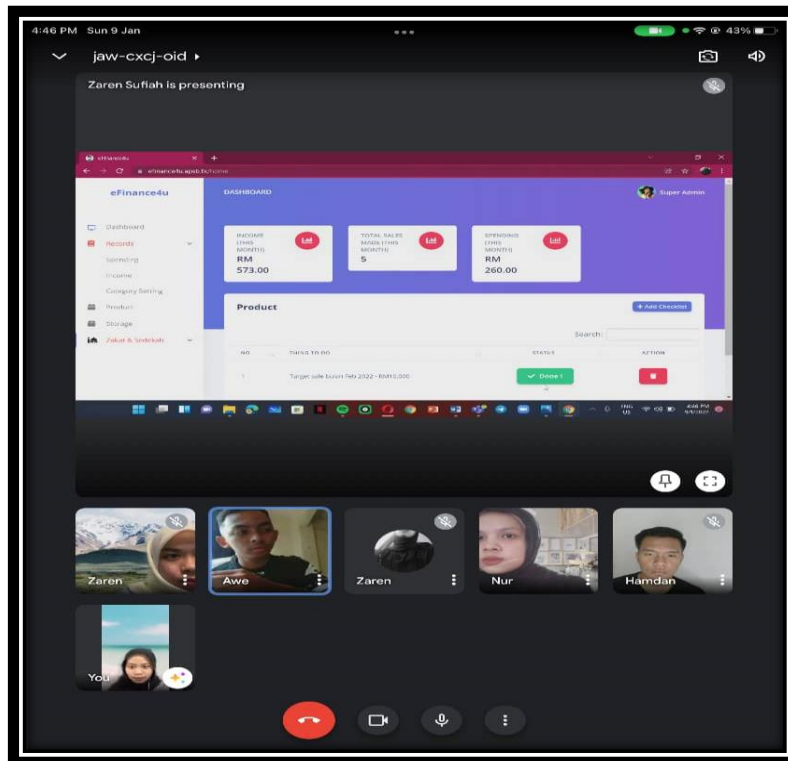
4:46 PM Sun 9 Jan

43%

jaw-cxcj-oid ▸

Zaren Sufiah is presenting

eFinance4u

efinance4u.apsb.tk/home

eFinance4u

DASHBOARD

Super Admin

Dashboard

Records

Spending

Income

Category Setting

Product

Storage

Zakat & Sedekah

INCOME (THIS MONTH)
RM
573.00

TOTAL SALES MADE (THIS MONTH)
5

SPENDING (THIS MONTH)
RM
260.00

Product

+ Add Checklist

Search:

NO

THINGS TO DO

STATUS

ACTION

1

Target sale bulan Feb 2022 - RM10,000

✔ Done !

4:46 PM

Zaren

Awe

Zaren

Nur

Hamdan

You